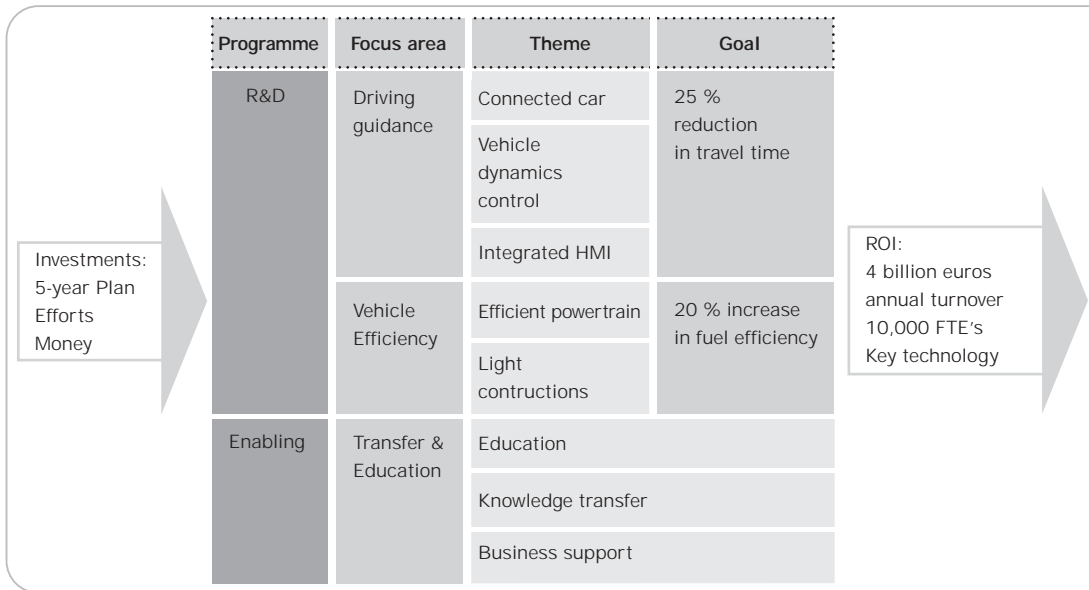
Investments:
5-year Plan
Efforts
Money

| Programme | Focus area | Theme | Goal |
|---|---|---|---|
| R&D | Driving guidance | Connected car | 25 % reduction in travel time |
| | | Vehicle dynamics control | |
| | | Integrated HMI | |
| | Vehicle Efficiency | Efficient powertrain | 20 % increase in fuel efficiency |
| | | Light contructions | |
| Enabling | Transfer & Education | Education | |
| | | Knowledge transfer | |
| | | Business support | |

ROI:
4 billion euros
annual turnover
10,000 FTE's
Key technology